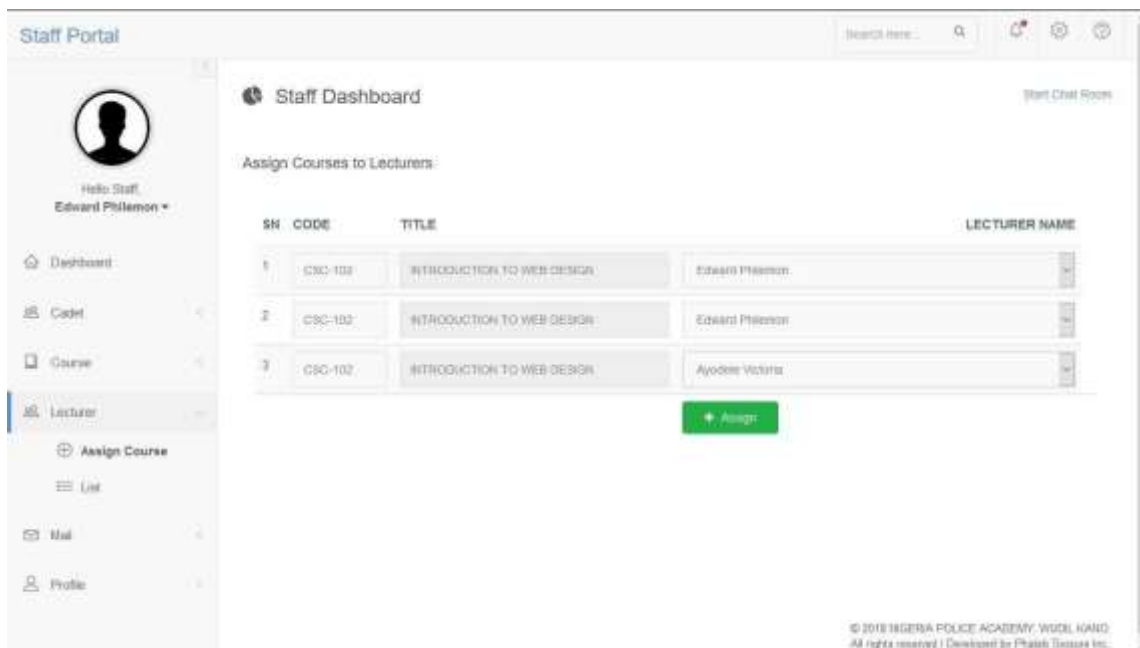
Staff Portal

Search here...

Hello Staff,
Edward Philemon ▾

Dashboard

Cadet

Course

Lecturer

Assign Course

List

Mail

Profile

Staff Dashboard

Start Chat Room

Assign Courses to Lecturers

| SN | CODE | TITLE | LECTURER NAME |
|---|---|---|---|
| 1 | CSC-102 | INTRODUCTION TO WEB DESIGN | Edward Philemon |
| 2 | CSC-102 | INTRODUCTION TO WEB DESIGN | Edward Philemon |
| 3 | CSC-102 | INTRODUCTION TO WEB DESIGN | Ayodele Victoria |

+ Assign

© 2018 NIGERIA POLICE ACADEMY, WUDIL KANO
All rights reserved | Developed by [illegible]